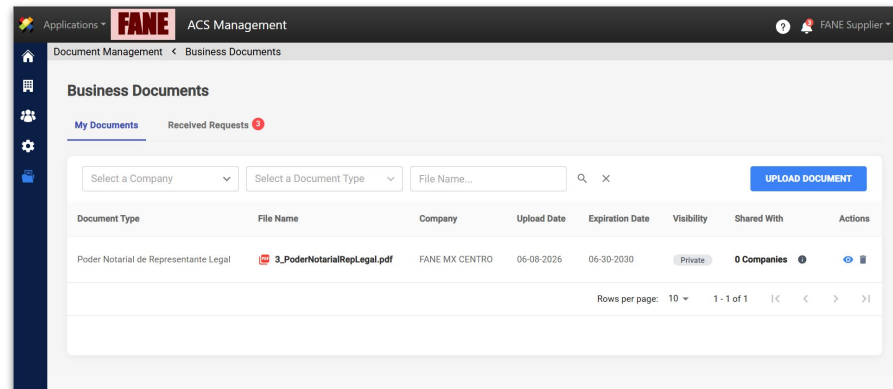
Applications FANE ACS Management

FANE Supplier

Document Management < Business Documents

Business Documents

My Documents Received Requests 3

Select a Company Select a Document Type File Name...

UPLOAD DOCUMENT

| Document Type | File Name | Company | Upload Date | Expiration Date | Visibility | Shared With | Actions |
|---|---|---|---|---|---|---|---|
| Poder Notarial de Representante Legal | 3_PoderNotarialRepLegal.pdf | FANE MX CENTRO | 06-08-2026 | 06-30-2030 | Private | 0 Companies | |

Rows per page: 10 1 - 1 of 1